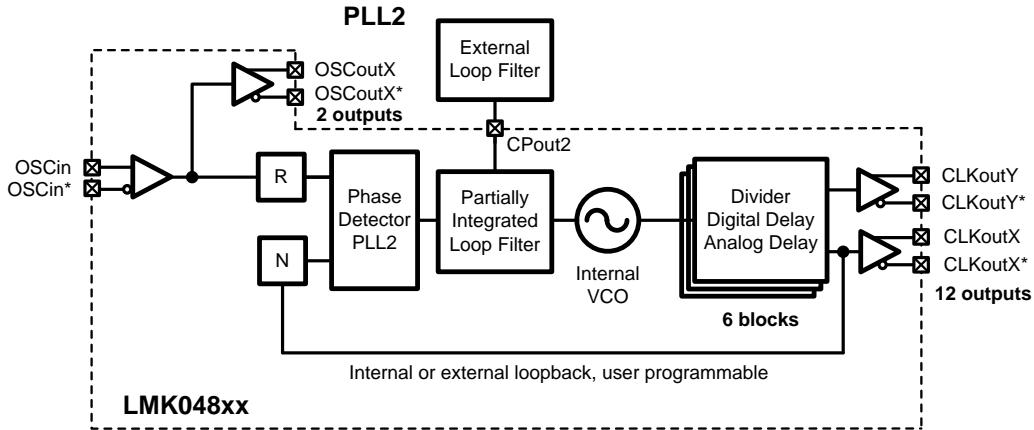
PLL2

External Loop Filter

OSCoutX
OSCoutX*
2 outputs

CPout2

OSCin
OSCin*

R

N

Phase Detector PLL2

Partially Integrated Loop Filter

Internal VCO

Divider Digital Delay Analog Delay

6 blocks

CLKoutY
CLKoutY*
CLKoutX
CLKoutX*
12 outputs

Internal or external loopback, user programmable

LMK048xx